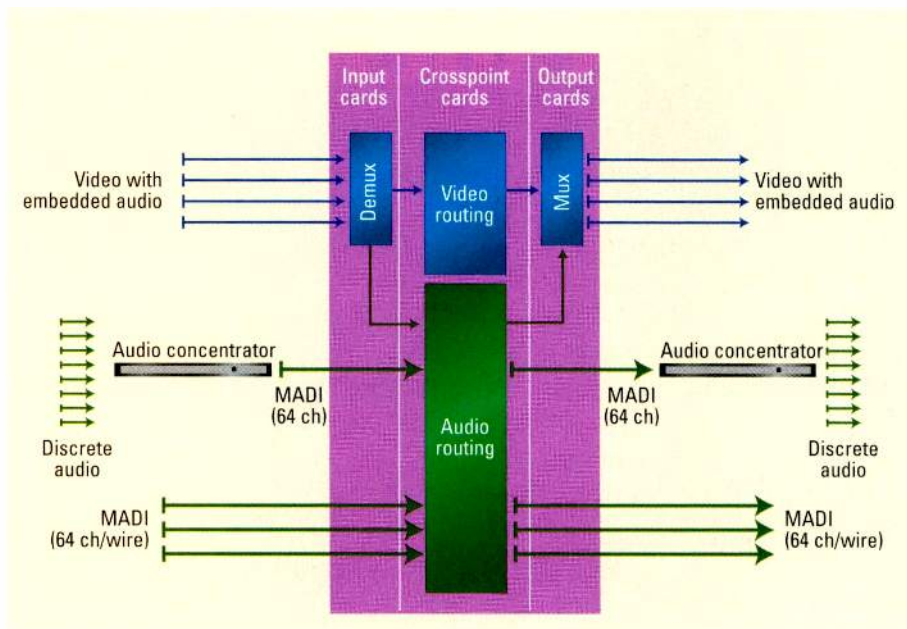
Input cards

Crosspoint cards

Output cards

Video with embedded audio

Demux

Video routing

Mux

Video with embedded audio

Audio concentrator

MADI (64 ch)

Audio routing

MADI (64 ch)

Audio concentrator

Discrete audio

Discrete audio

MADI (64 ch/wire)

MADI (64 ch/wire)